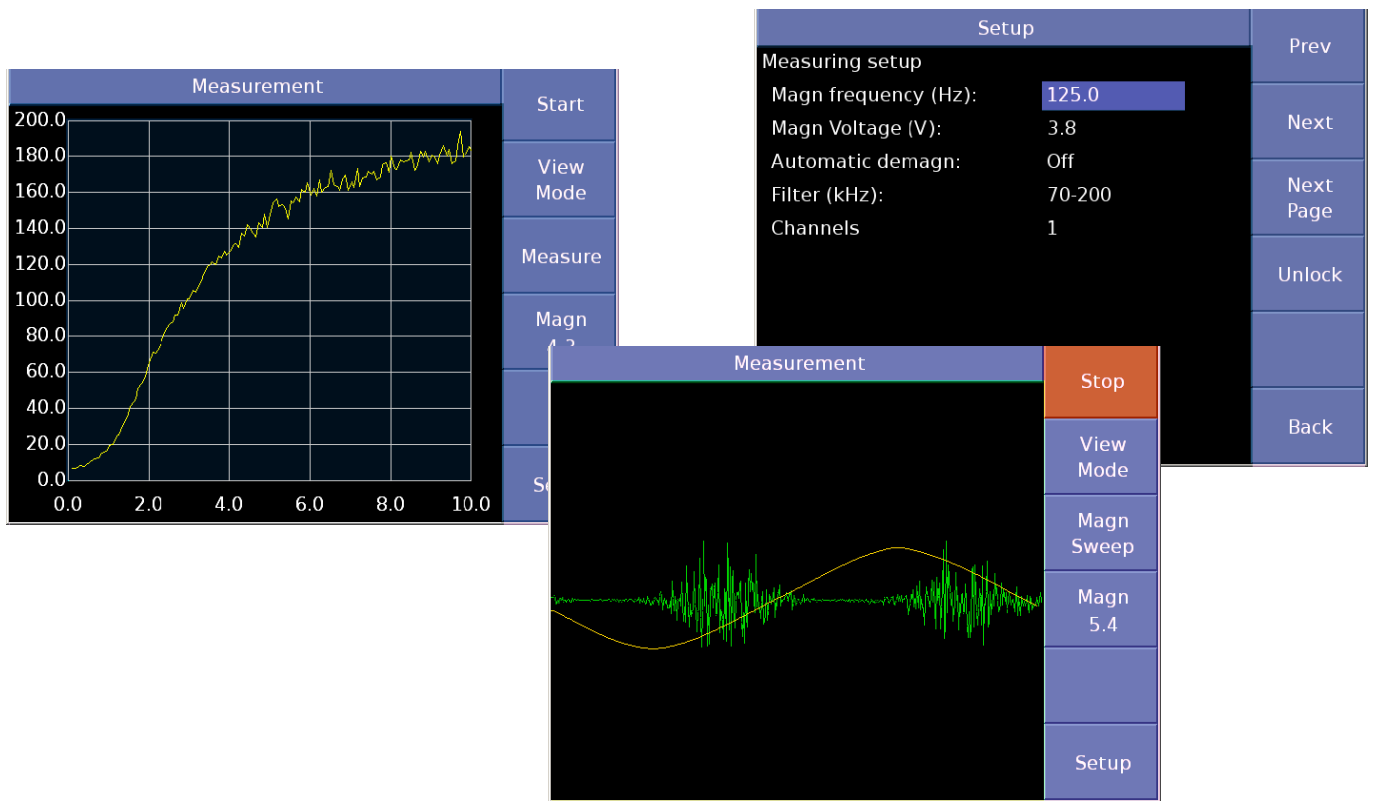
Measurement

Start

View Mode

Measure

Magn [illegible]

S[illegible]

200.0
180.0
160.0
140.0
120.0
100.0
80.0
60.0
40.0
20.0
0.0

0.0 2.0 4.0 6.0 8.0 10.0

Setup

Prev

Next

Next Page

Unlock

Back

Measuring setup

Magn frequency (Hz): 125.0

Magn Voltage (V): 3.8

Automatic demagn: Off

Filter (kHz): 70-200

Channels 1

Measurement

Stop

View Mode

Magn Sweep

Magn 5.4

Setup